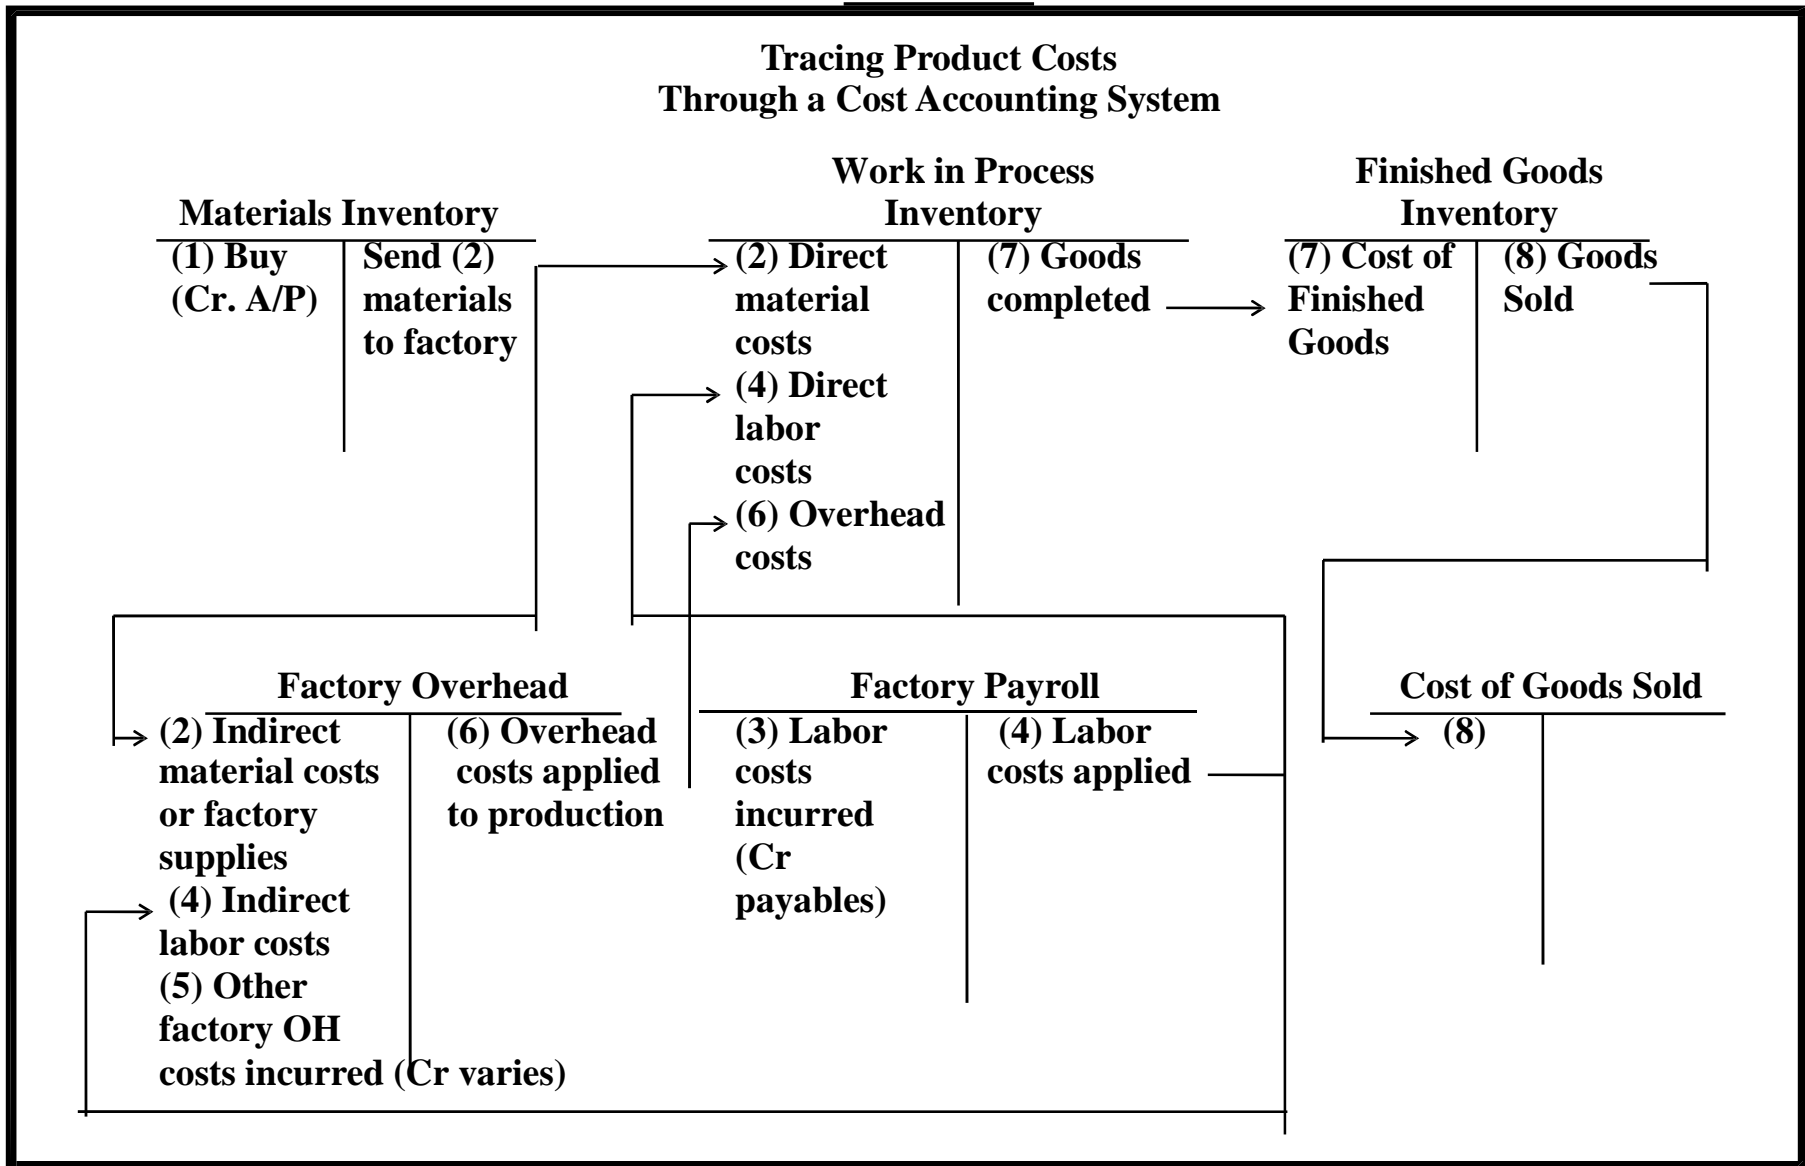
Tracing Product Costs
Through a Cost Accounting System

Materials Inventory

| (1) Buy (Cr. A/P) | Send (2) materials to factory |
|---|---|

Work in Process Inventory

| (2) Direct material costs (4) Direct labor costs (6) Overhead costs | (7) Goods completed |
|---|---|

Finished Goods Inventory

| (7) Cost of Finished Goods | (8) Goods Sold |
|---|---|

Factory Overhead

| (2) Indirect material costs or factory supplies (4) Indirect labor costs (5) Other factory OH costs incurred (Cr varies) | (6) Overhead costs applied to production |
|---|---|

Factory Payroll

| (3) Labor costs incurred (Cr payables) | (4) Labor costs applied |
|---|---|

Cost of Goods Sold

| (8) | |
|---|---|